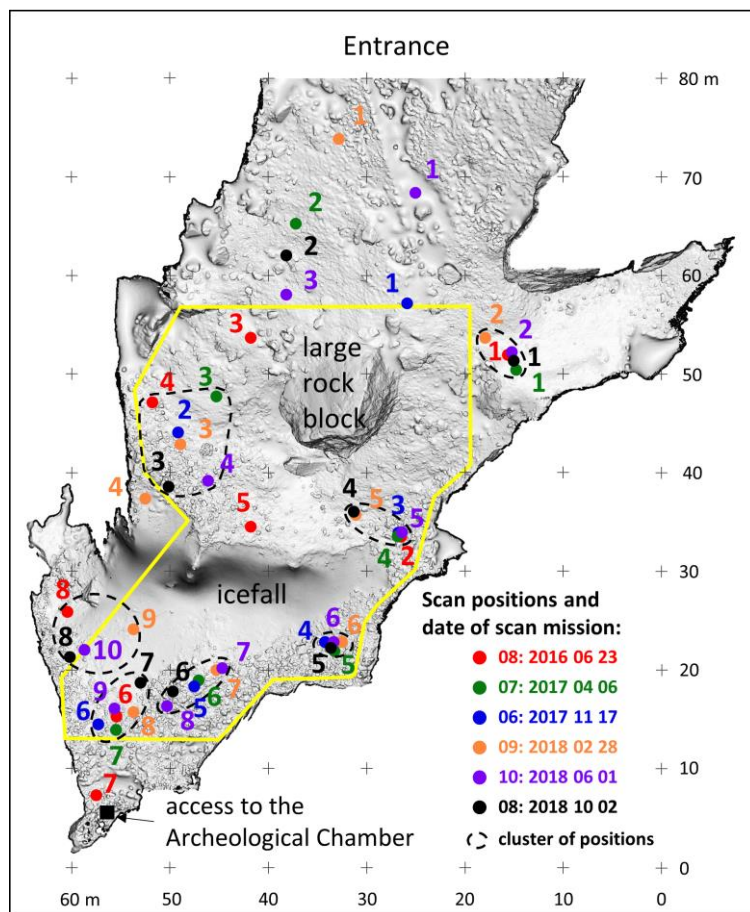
Entrance

80 m
70
60
50
40
30
20
10
0

1
1
2
2
3
1
3
2
1
2
1
1

large rock block

4
3
2
3
3
4
4
5
4
5
3
5
4
2

icefall

8
9
8
10
7
6
7
6
9
6
5
6
7
6
8
8
5
7
4
6
5
5
7

access to the Archeological Chamber

Scan positions and date of scan mission:
08: 2016 06 23
07: 2017 04 06
06: 2017 11 17
09: 2018 02 28
10: 2018 06 01
08: 2018 10 02
cluster of positions

60 m
50
40
30
20
10
0